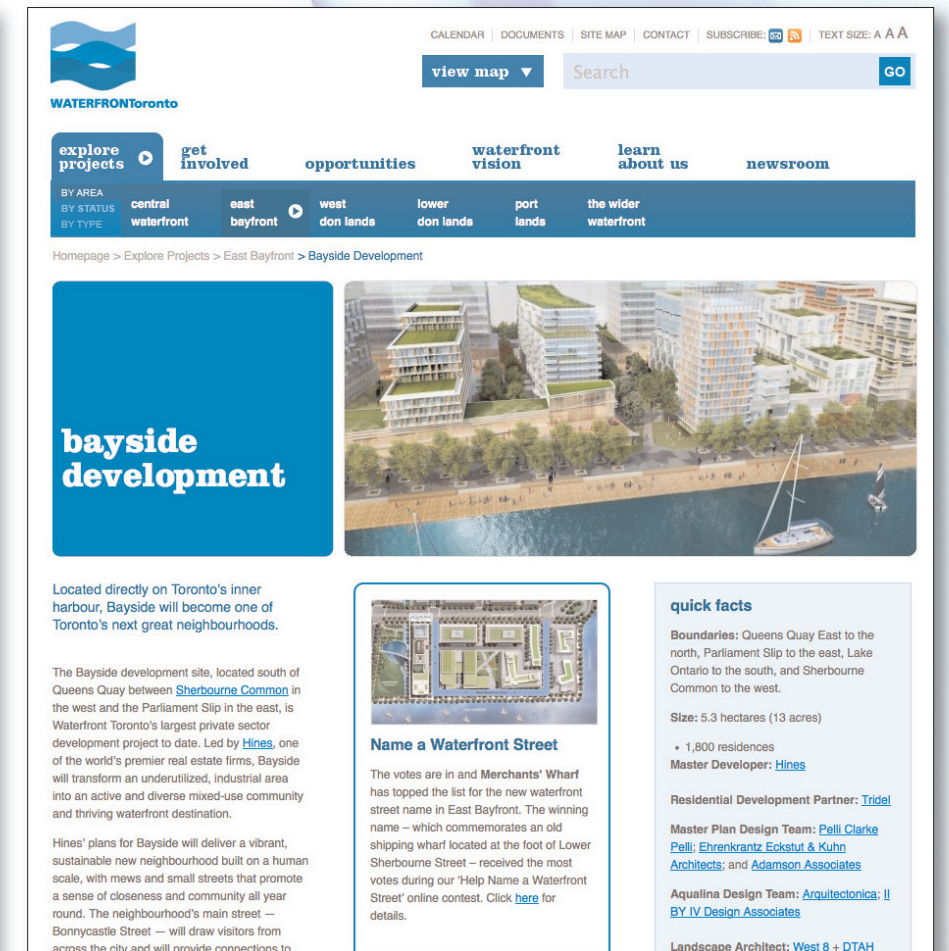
WATERFRONToronto

CALENDAR | DOCUMENTS | SITE MAP | CONTACT | SUBSCRIBE: | TEXT SIZE: A A A

view map ▼

Search

GO

explore projects

get involved

opportunities

waterfront vision

learn about us

newsroom

BY AREA
BY STATUS
BY TYPE

central waterfront

east bayfront

west don lands

lower don lands

port lands

the wider waterfront

Homepage > Explore Projects > East Bayfront > Bayside Development

bayside development

Located directly on Toronto's inner harbour, Bayside will become one of Toronto's next great neighbourhoods.

The Bayside development site, located south of Queens Quay between Sherbourne Common in the west and the Parliament Slip in the east, is Waterfront Toronto's largest private sector development project to date. Led by Hines, one of the world's premier real estate firms, Bayside will transform an underutilized, industrial area into an active and diverse mixed-use community and thriving waterfront destination.

Hines' plans for Bayside will deliver a vibrant, sustainable new neighbourhood built on a human scale, with mews and small streets that promote a sense of closeness and community all year round. The neighbourhood's main street — Bonnycastle Street — will draw visitors from across the city and will provide connections to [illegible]

Name a Waterfront Street

The votes are in and Merchants' Wharf has topped the list for the new waterfront street name in East Bayfront. The winning name – which commemorates an old shipping wharf located at the foot of Lower Sherbourne Street – received the most votes during our 'Help Name a Waterfront Street' online contest. Click here for details.

quick facts

Boundaries: Queens Quay East to the north, Parliament Slip to the east, Lake Ontario to the south, and Sherbourne Common to the west.

Size: 5.3 hectares (13 acres)

• 1,800 residences
Master Developer: Hines

Residential Development Partner: Tridel

Master Plan Design Team: Pelli Clarke Pelli; Ehrenkrantz Eckstut & Kuhn Architects; and Adamson Associates

Aqualina Design Team: Arquitectonica; II BY IV Design Associates

Landscape Architect: West 8 + DTAH